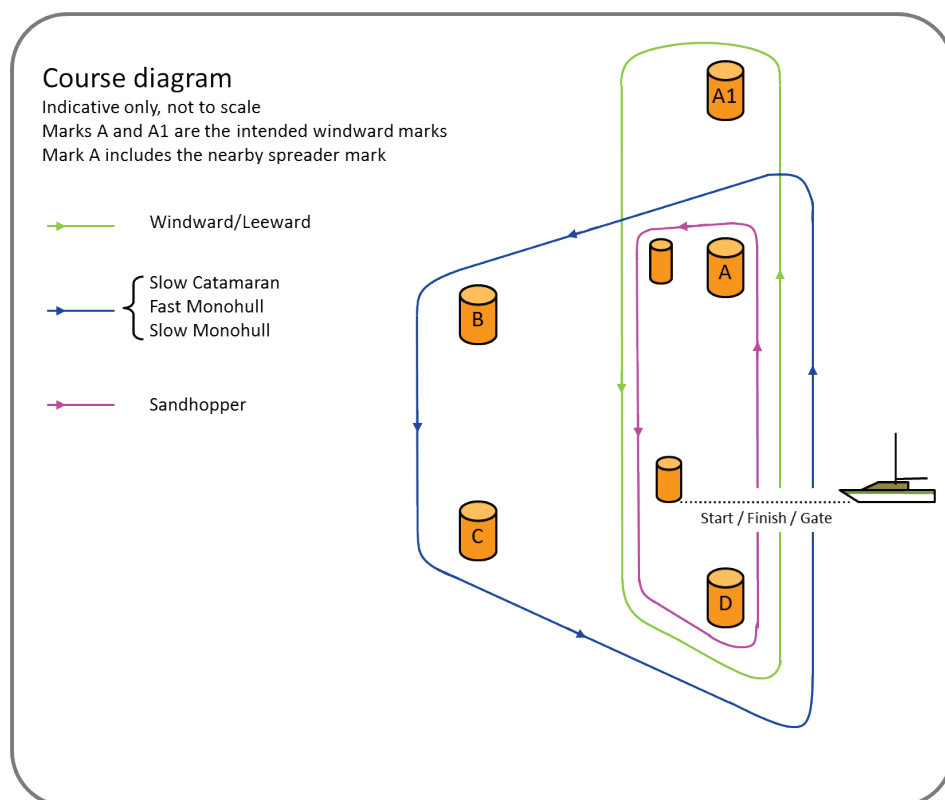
Course diagram
Indicative only, not to scale
Marks A and A1 are the intended windward marks
Mark A includes the nearby spreader mark

Windward/Leeward

Slow Catamaran
Fast Monohull
Slow Monohull

Sandhopper

A1

A

B

C

D

Start / Finish / Gate